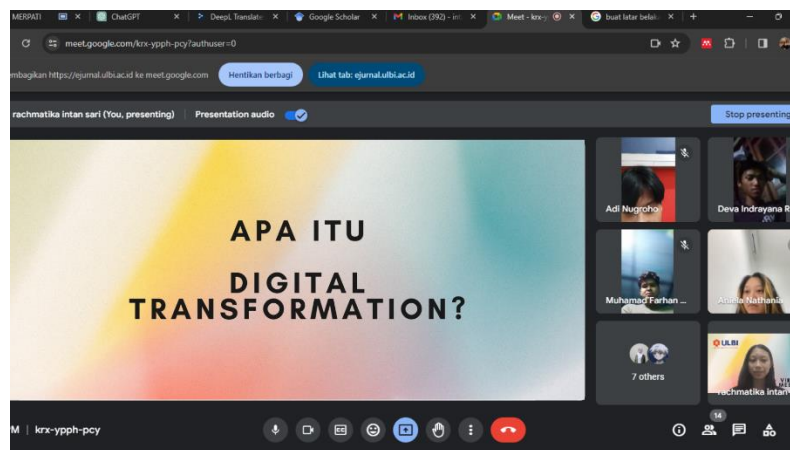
MERPATI ✕ ChatGPT ✕ DeepL Translate ✕ Google Scholar ✕ Inbox (392) - in ✕ Meet - krx-y ✕ buat latar belak ✕ +

meet.google.com/krx-ypph-pcy?authuser=0

embagikan https://ejurnal.ulbi.ac.id ke meet.google.com Hentikan berbagi Lihat tab: ejurnal.ulbi.ac.id

rachmatika intan sari (You, presenting) Presentation audio

Stop presenting

APA ITU

DIGITAL TRANSFORMATION?

Adi Nugroho

Deva Indrayana R

Muhamad Farhan ...

Aniela Nathania

7 others

ULBI

rachmatika intan

M | krx-ypph-pcy

14